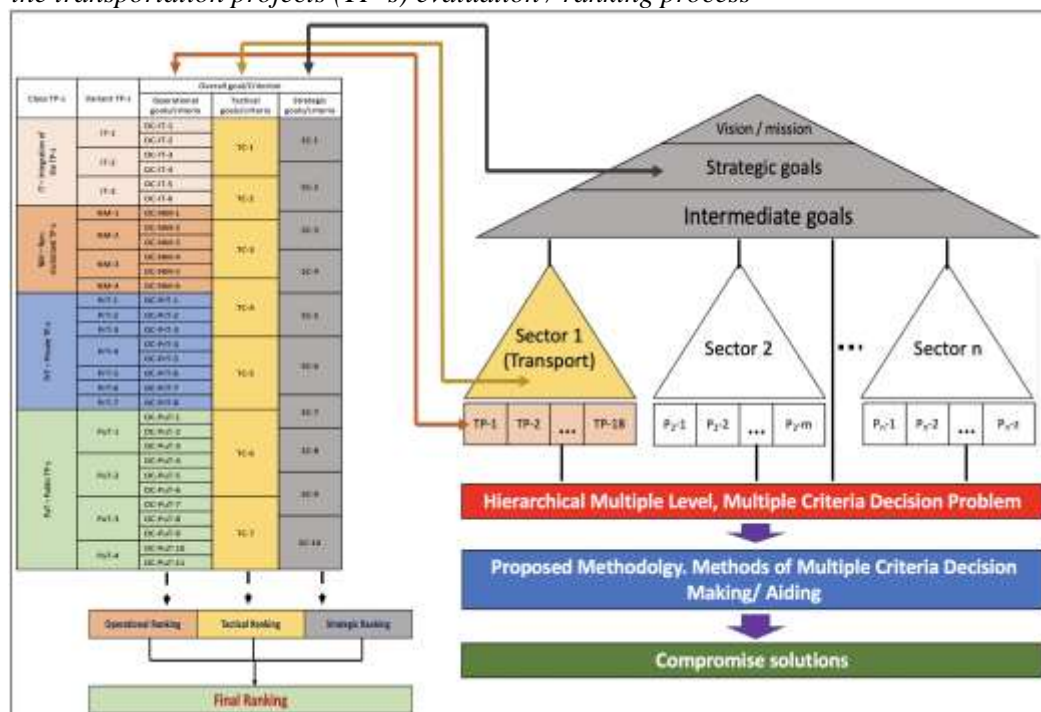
the transportation projects (TP-s) evaluation / ranking process

| Class TP-s | Variant TP-s | Operational goals/criteria | Tactical goals/criteria | Strategic goals/criteria |
|---|---|---|---|---|
| IT - Integration of the TP-s | TP-1 | OC-IT-1 | TC-1 | SC-1 |
| | | OC-IT-2 | | |
| | TP-2 | OC-IT-3 | | |
| | | OC-IT-4 | | SC-2 |
| | TP-3 | OC-IT-5 | TC-2 | |
| | | OC-IT-6 | | |
| NM - Non-motorized TP-s | NM-1 | OC-NM-1 | TC-3 | SC-3 |
| | NM-2 | OC-NM-2 | | |
| | | OC-NM-3 | | |
| | NM-3 | OC-NM-4 | | SC-4 |
| | | OC-NM-5 | | |
| | NM-4 | OC-NM-6 | | |
| PrT - Private TP-s | PrT-1 | OC-PrT-1 | TC-4 | SC-5 |
| | PrT-2 | OC-PrT-2 | | |
| | PrT-3 | OC-PrT-3 | | |
| | PrT-4 | OC-PrT-4 | TC-5 | SC-6 |
| | | OC-PrT-5 | | |
| | PrT-5 | OC-PrT-6 | | |
| | PrT-6 | OC-PrT-7 | | |
| | PrT-7 | OC-PrT-8 | | SC-7 |
| PuT - Public TP-s | PuT-1 | OC-PuT-1 | TC-6 | |
| | | OC-PuT-2 | | SC-8 |
| | | OC-PuT-3 | | |
| | PuT-2 | OC-PuT-4 | | |
| | | OC-PuT-5 | | SC-9 |
| | | OC-PuT-6 | | |
| | PuT-3 | OC-PuT-7 | TC-7 | |
| | | OC-PuT-8 | | SC-10 |
| | | OC-PuT-9 | | |
| | PuT-4 | OC-PuT-10 | | |
| | | OC-PuT-11 | | |

Overall goal/Criterion

Operational Ranking
Tactical Ranking
Strategic Ranking

Final Ranking

Vision / mission
Strategic goals
Intermediate goals

Sector 1 (Transport)
Sector 2
Sector n

TP-1 TP-2 ... TP-18
$P_2$-1 $P_2$-2 ... $P_2$-m
$P_n$-1 $P_n$-2 ... $P_n$-t

Hierarchical Multiple Level, Multiple Criteria Decision Problem

Proposed Methodolgy. Methods of Multiple Criteria Decision Making/ Aiding

Compromise solutions